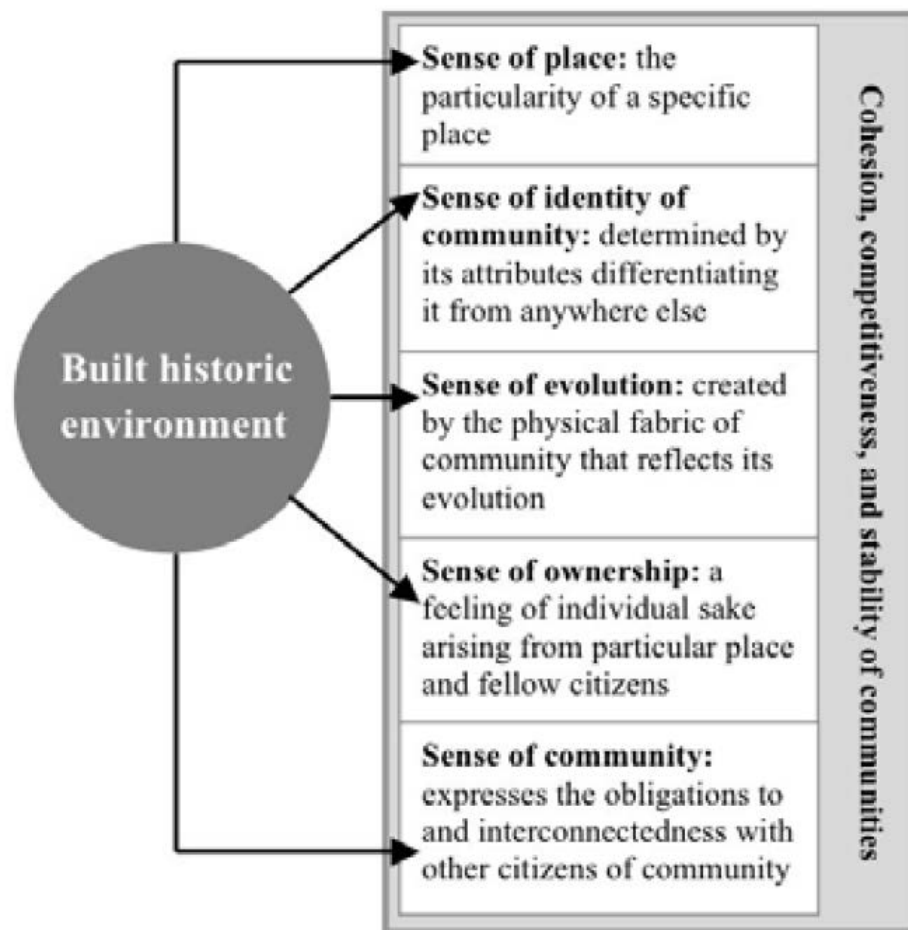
Built historic environment

**Sense of place:** the particularity of a specific place

**Sense of identity of community:** determined by its attributes differentiating it from anywhere else

**Sense of evolution:** created by the physical fabric of community that reflects its evolution

**Sense of ownership:** a feeling of individual sake arising from particular place and fellow citizens

**Sense of community:** expresses the obligations to and interconnectedness with other citizens of community

Cohesion, competitiveness, and stability of communities